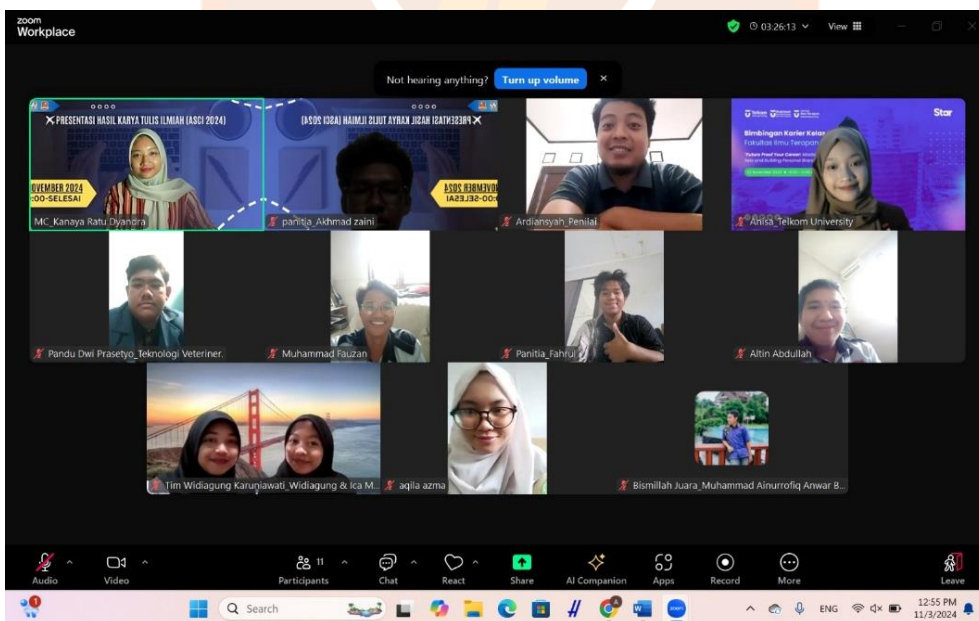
zoom Workplace

03:26:13 View

Not hearing anything? Turn up volume ×

PRESENTASI HASIL KARYA TULIS ILMIAH (ASCI 2024)
OVEMBER 2024
:00-SELESAI
MC_Kanaya Ratu Dyandra

(ASCI 2024) PRESENTASI HASIL KARYA TULIS ILMIAH
NOVEMBER 2024
00-SELESAI
panitia_Akhmad zaini

Ardiansyah_Penilai

Bimbingan Karier Kelas
Fakultas Ilmu Terapan
Anisa_Telkom University

Pandu Dwi Prasetyo_Teknologi Veteriner.

Muhammad Fauzan

Panitia_Fahrul

Altin Abdullah

Tim Widiagung Karuniawati_Widiagung & Ica M...

aqila azma

Bismillah Juara_Muhammad Ainurrofiq Anwar B...

Audio Video Participants 11 Chat React Share AI Companion Apps Record More Leave

Search

ENG 12:55 PM 11/3/2024